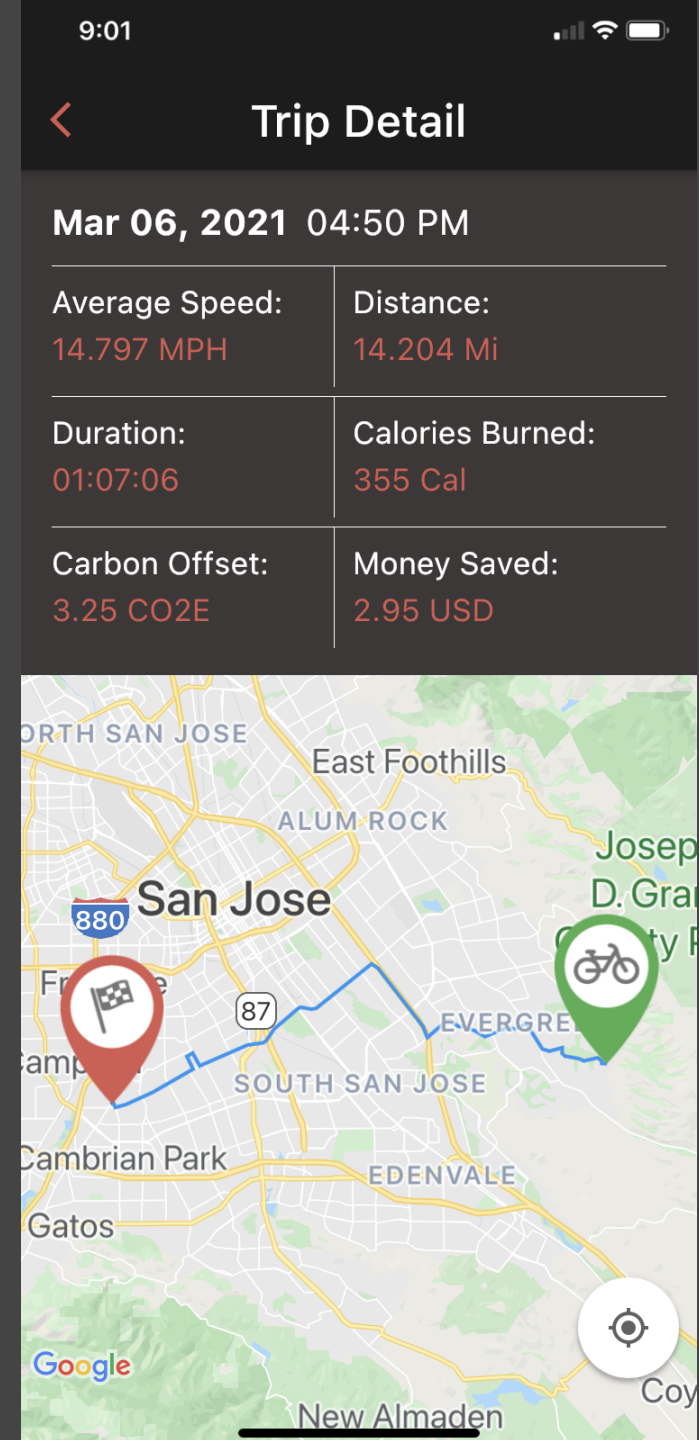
9:01

Trip Detail

Mar 06, 2021 04:50 PM

| Average Speed: 14.797 MPH | Distance: 14.204 Mi |
|---|---|
| Duration: 01:07:06 | Calories Burned: 355 Cal |
| Carbon Offset: 3.25 CO2E | Money Saved: 2.95 USD |

ORTH SAN JOSE
East Foothills
ALUM ROCK
Josep
D. Gra
ty P
880
San Jose
Fr
87
Camp
EVERGRE
SOUTH SAN JOSE
Cambrian Park
EDENVALE
Gatos
Google
Coy
New Almaden